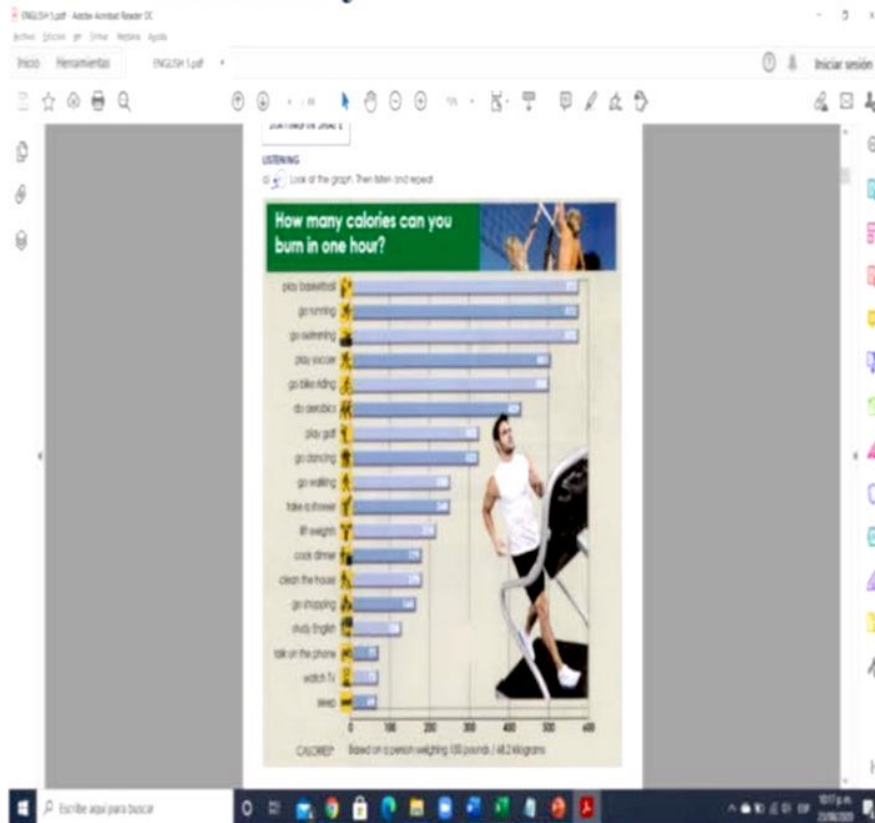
ENGLISH 1.pdf - Adobe Acrobat Reader DC

Archivo Edición Ver Firmar Ventana Ayuda

Inicio Herramientas ENGLISH 1.pdf

Iniciar sesión

LISTENING

Look at the graph. Then listen and repeat.

How many calories can you burn in one hour?

play basketball
go running
go swimming
play soccer
go bike riding
do aerobics
play golf
go dancing
go walking
take a shower
lift weights
cook dinner
clean the house
go shopping
study English
talk on the phone
watch TV
sleep

0 100 200 300 400 500 600

CALORIES Based on a person weighing 150 pounds / 68.2 kilograms

Escribe aquí para buscar